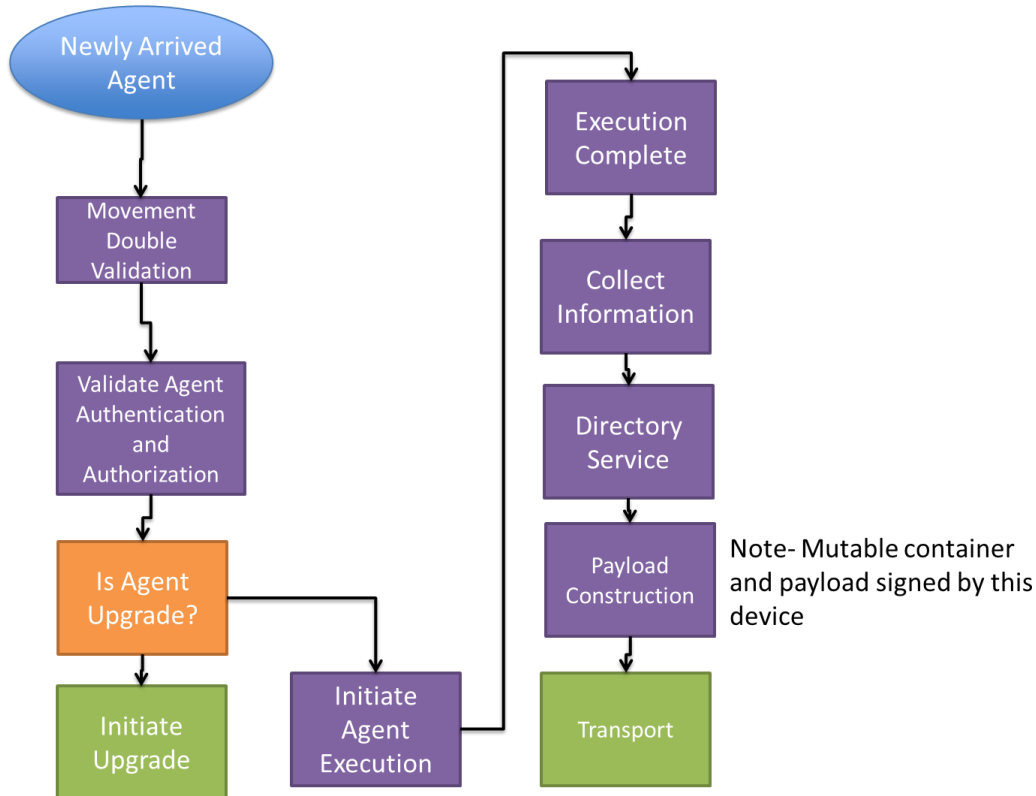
Newly Arrived Agent

Movement Double Validation

Validate Agent Authentication and Authorization

Is Agent Upgrade?

Initiate Upgrade

Initiate Agent Execution

Execution Complete

Collect Information

Directory Service

Payload Construction

Note- Mutable container and payload signed by this device

Transport